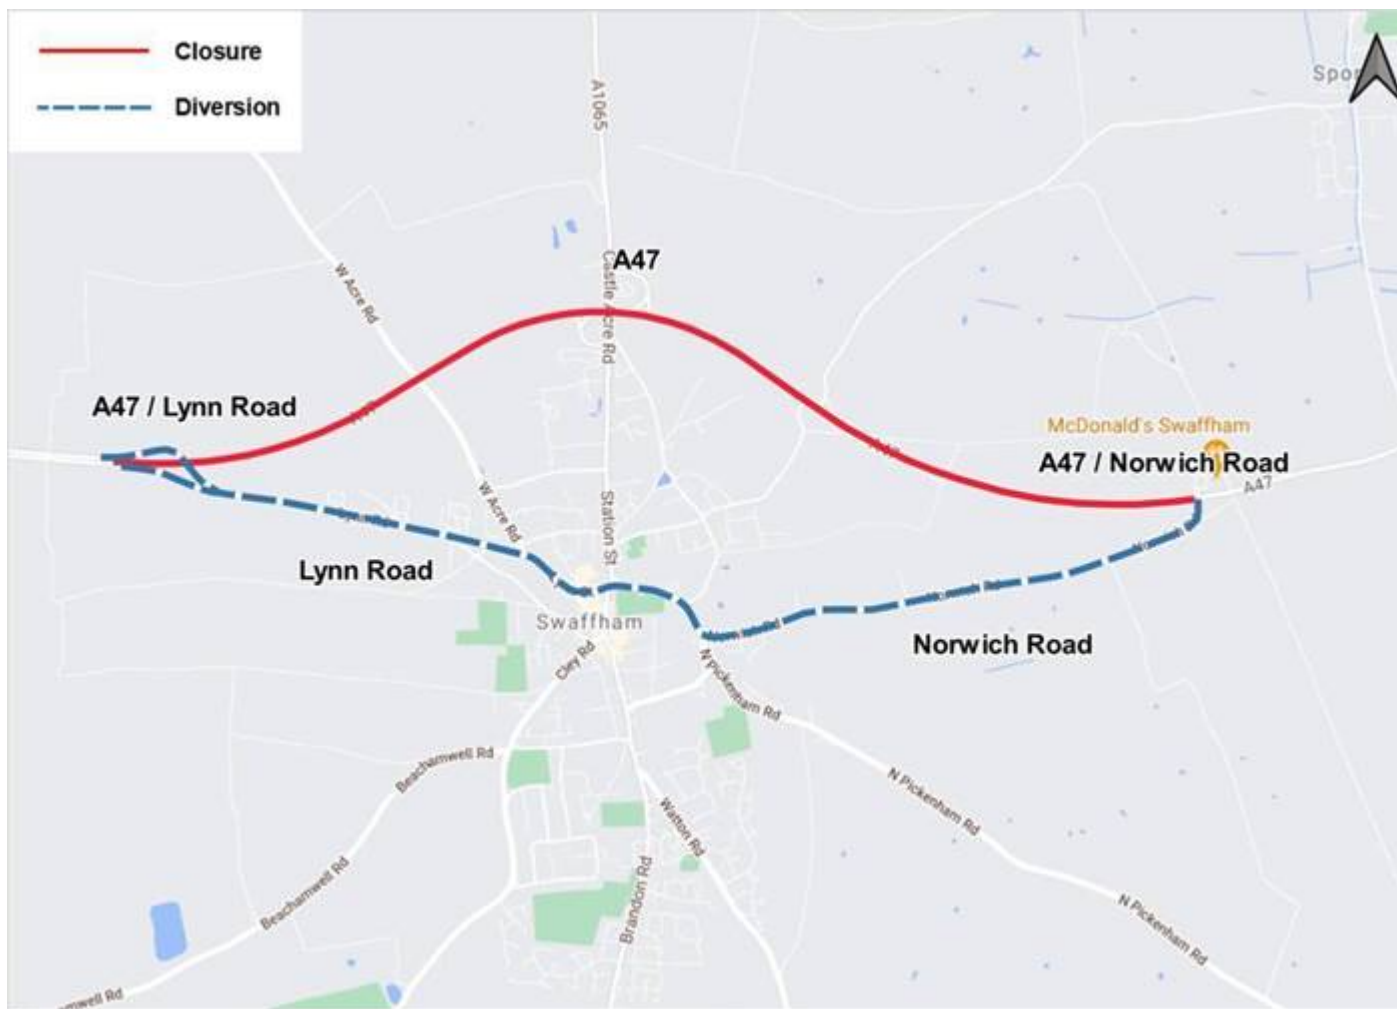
Closure
Diversion

A1065
A47
Castle Acre Rd
W Acre Rd
A47 / Lynn Road
McDonald's Swaffham
A47 / Norwich Road
A47
Spo
W Acre Rd
Station St
Lynn Road
Swaffham
Norwich Road
Cley Rd
N Pickenham Rd
Beachamwell Rd
N Pickenham Rd
Watton Rd
Beachamwell Rd
Brandon Rd
N Pickenham Rd
well Rd